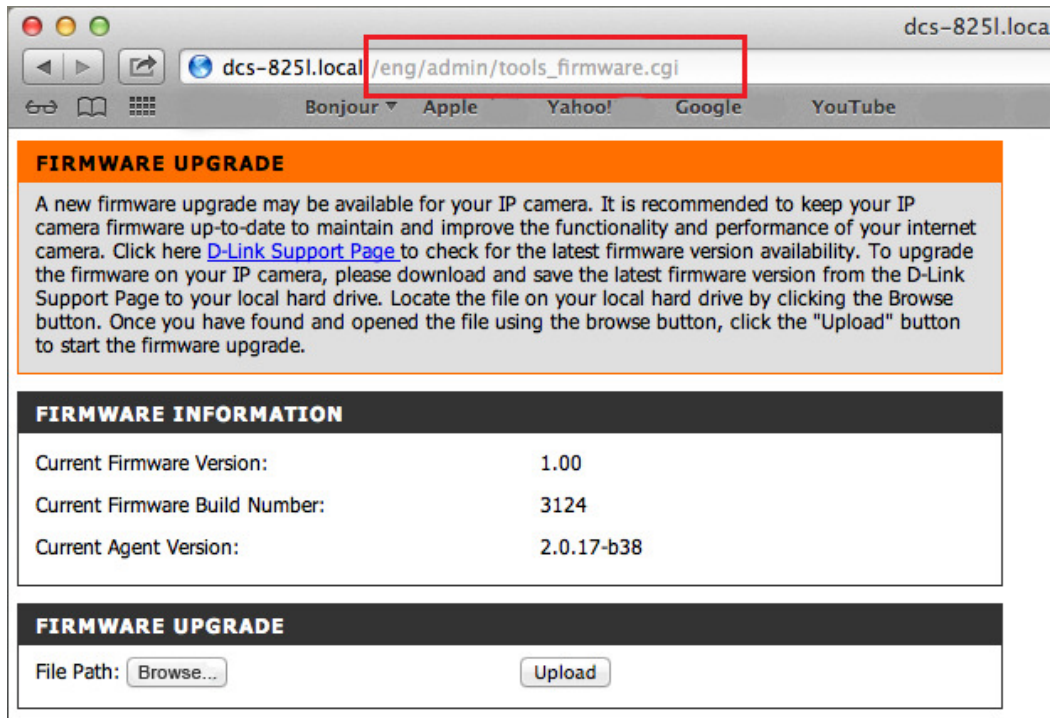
dcs-825l.loca

dcs-825l.local/eng/admin/tools_firmware.cgi

Bonjour ▾ Apple Yahoo! Google YouTube

FIRMWARE UPGRADE

A new firmware upgrade may be available for your IP camera. It is recommended to keep your IP camera firmware up-to-date to maintain and improve the functionality and performance of your internet camera. Click here D-Link Support Page to check for the latest firmware version availability. To upgrade the firmware on your IP camera, please download and save the latest firmware version from the D-Link Support Page to your local hard drive. Locate the file on your local hard drive by clicking the Browse button. Once you have found and opened the file using the browse button, click the "Upload" button to start the firmware upgrade.

FIRMWARE INFORMATION

| | |
|---|---|
| Current Firmware Version: | 1.00 |
| Current Firmware Build Number: | 3124 |
| Current Agent Version: | 2.0.17-b38 |

FIRMWARE UPGRADE

File Path: Browse... Upload